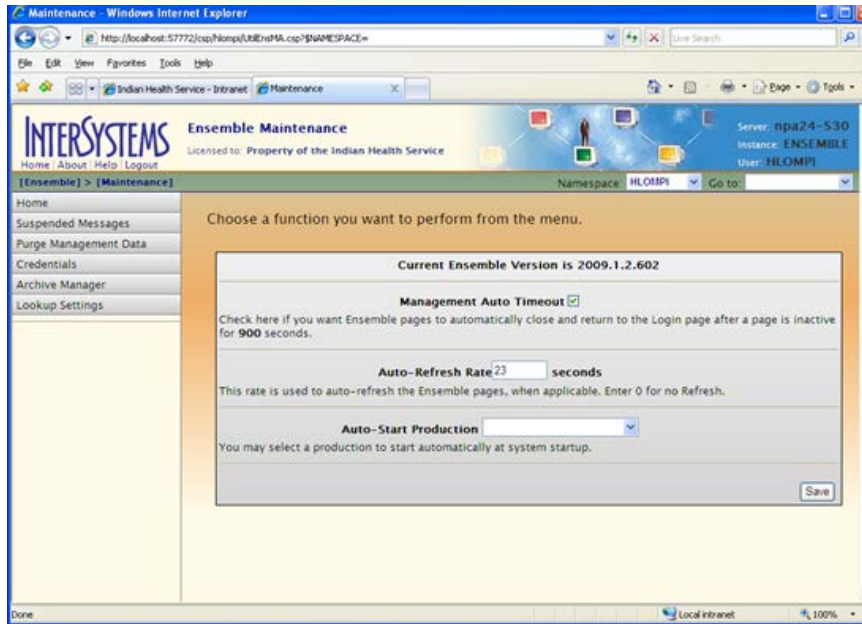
Maintenance - Windows Internet Explorer

http://localhost:57772/csp/hlompi/UtilEnsMA.csp?$NAMESPACE=

Live Search

File Edit View Favorites Tools Help

Indian Health Service - Intranet

Maintenance

Page Tools

INTERSYSTEMS

Home | About | Help | Logout

Ensemble Maintenance

Licensed to: Property of the Indian Health Service

Server: npa24-530
Instance: ENSEMBLE
User: HLOMPI

[Ensemble] > [Maintenance]

Namespace: HLOMPI

Go to:

Home
Suspended Messages
Purge Management Data
Credentials
Archive Manager
Lookup Settings

Choose a function you want to perform from the menu.

Current Ensemble Version is 2009.1.2.602

Management Auto Timeout

Check here if you want Ensemble pages to automatically close and return to the Login page after a page is inactive for 900 seconds.

Auto-Refresh Rate 23 seconds

This rate is used to auto-refresh the Ensemble pages, when applicable. Enter 0 for no Refresh.

Auto-Start Production

You may select a production to start automatically at system startup.

Save

Done

Local intranet

100%